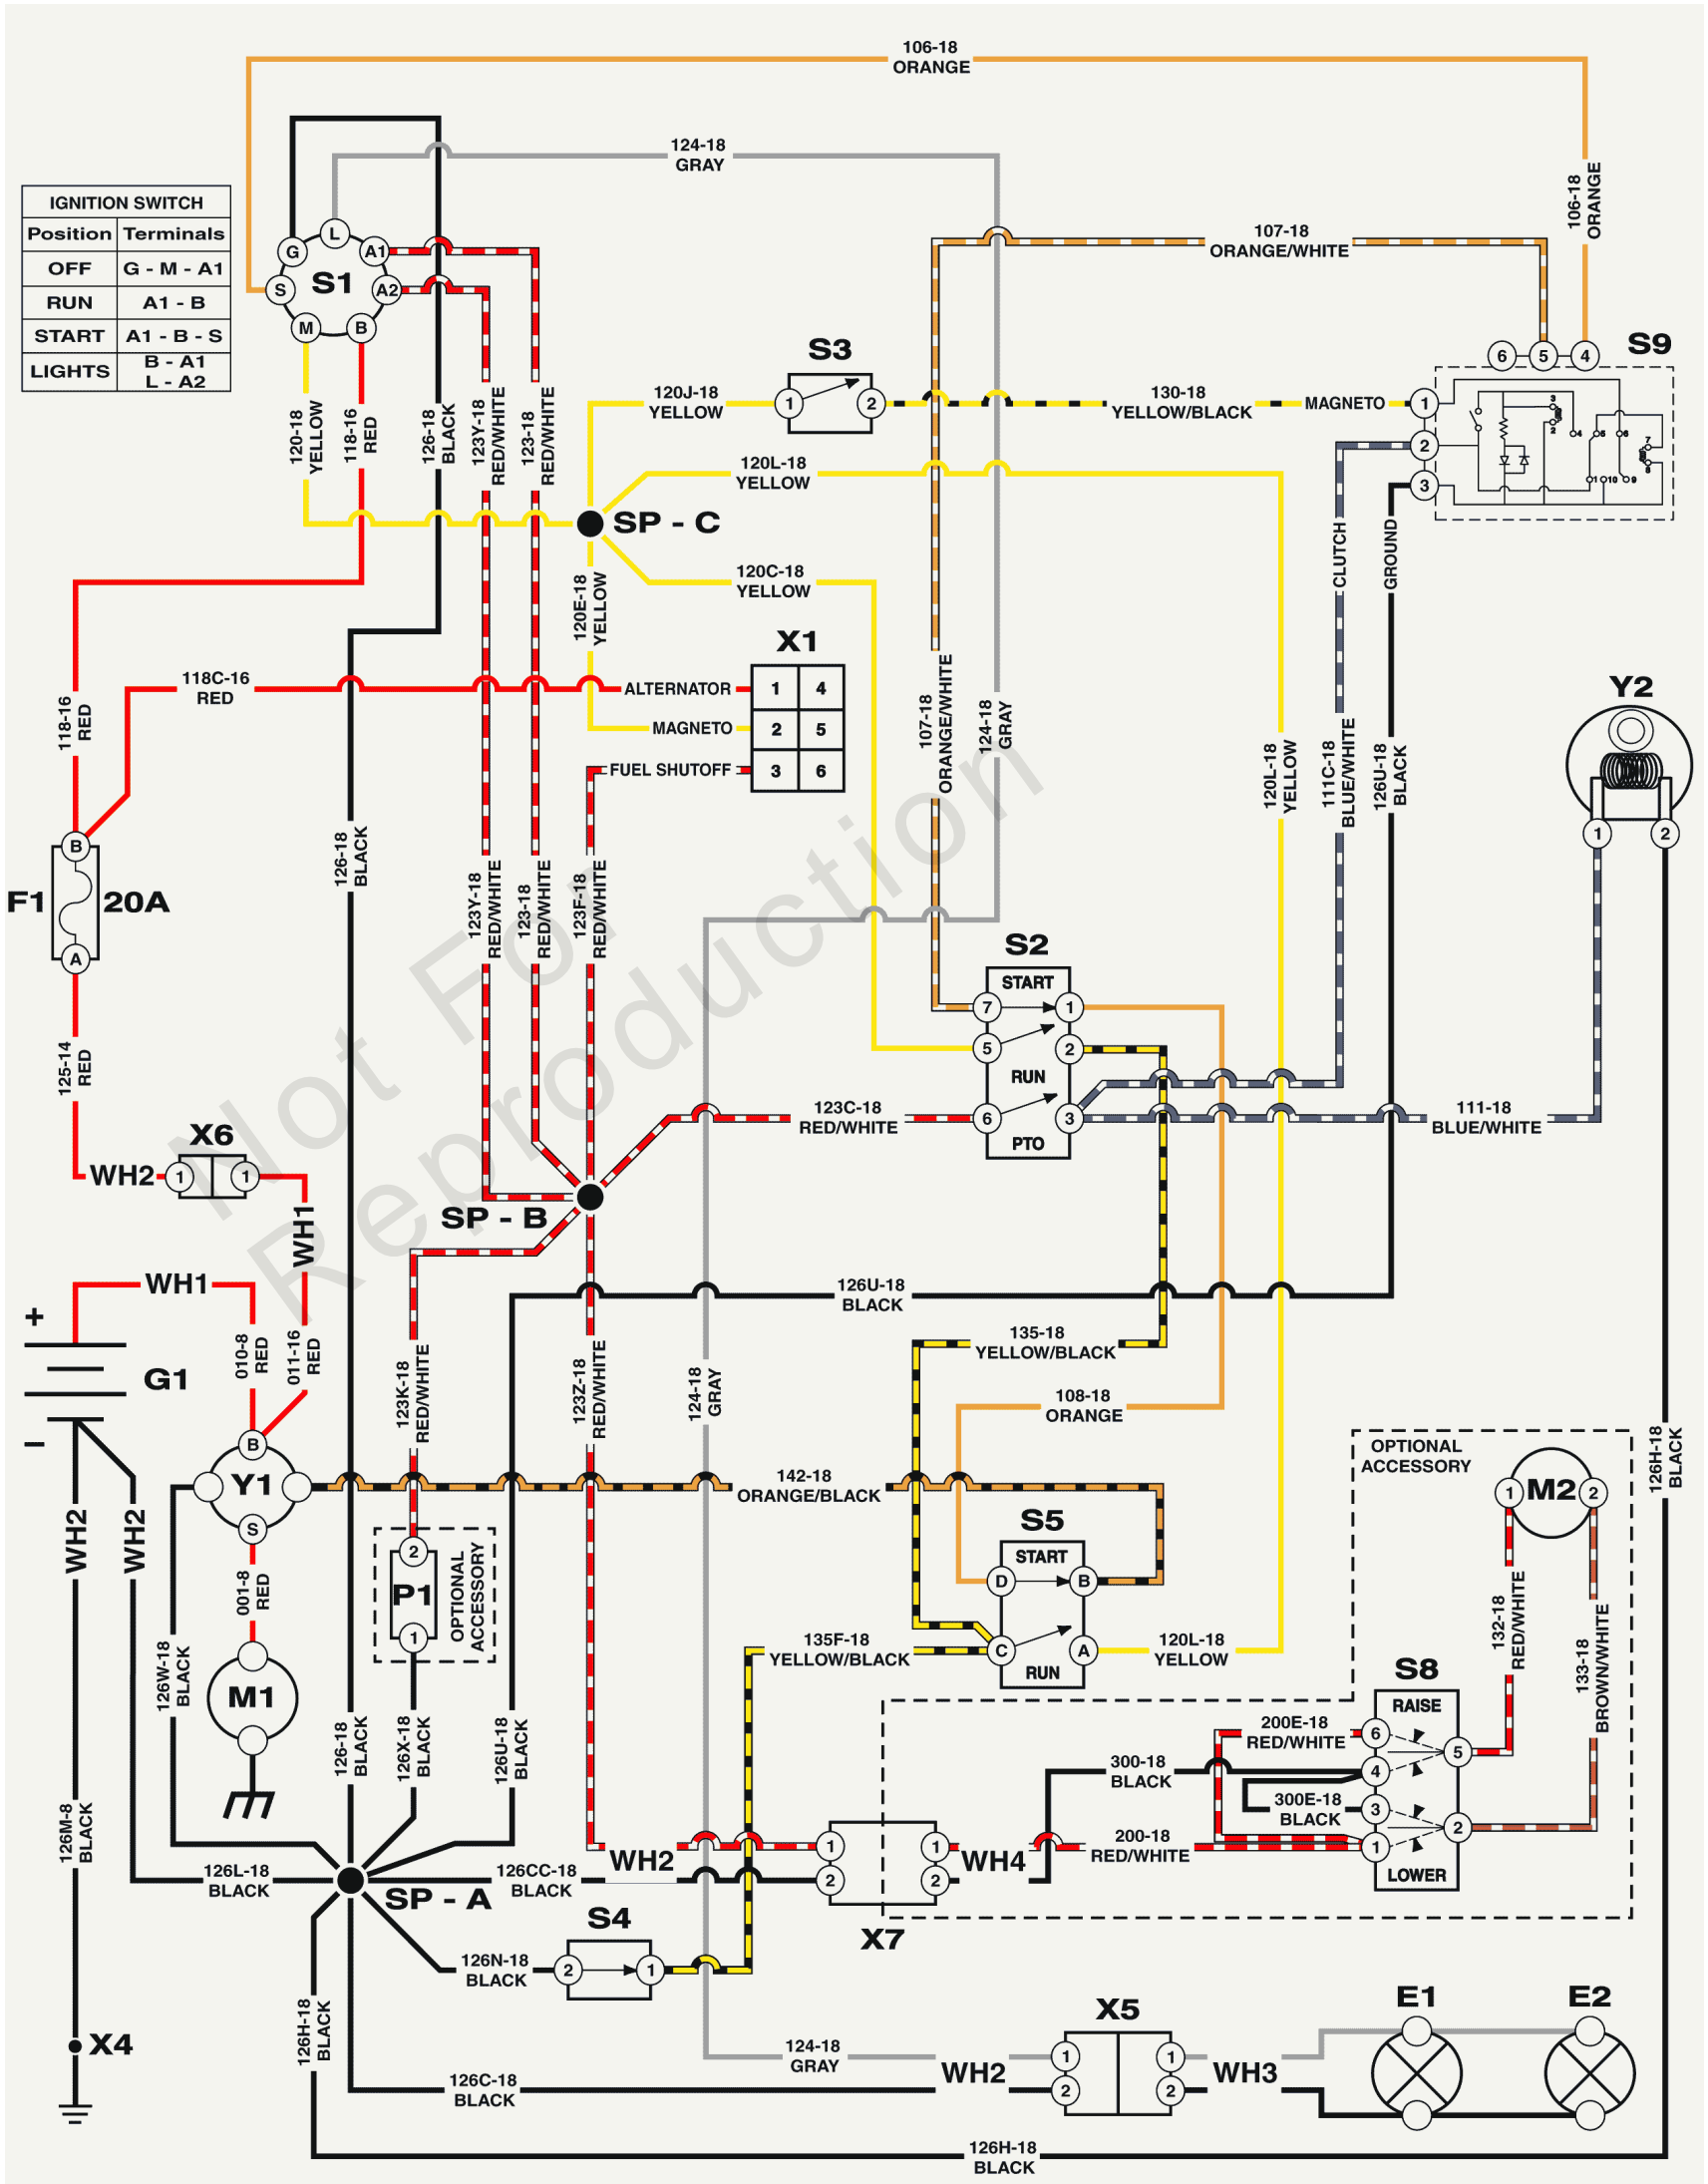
| IGNITION SWITCH | |
|---|---|
| Position | Terminals |
| OFF | G - M - A1 |
| RUN | A1 - B |
| START | A1 - B - S |
| LIGHTS | B - A1 L - A2 |

106-18 ORANGE
124-18 GRAY
107-18 ORANGE/WHITE
106-18 ORANGE
S1
G L A1 S A2 M B
S3
S9
6 5 4
120J-18 YELLOW
1 2
130-18 YELLOW/BLACK
MAGNETO
1 2 3
120-18 YELLOW
118-16 RED
126-18 BLACK
123Y-18 RED/WHITE
123-18 RED/WHITE
120L-18 YELLOW
SP - C
120C-18 YELLOW
CLUTCH
GROUND
120E-18 YELLOW
X1
118C-16 RED
ALTERNATOR
MAGNETO
FUEL SHUTOFF
1 4
2 5
3 6
118-16 RED
107-18 ORANGE/WHITE
124-18 GRAY
120L-18 YELLOW
111C-18 BLUE/WHITE
126U-18 BLACK
Y2
1 2
F1
B
20A
A
126-18 BLACK
123Y-18 RED/WHITE
123-18 RED/WHITE
123F-18 RED/WHITE
S2
START
7 1
5 2
RUN
6 3
PTO
125-14 RED
123C-18 RED/WHITE
111-18 BLUE/WHITE
X6
WH2
1 1
WH1
SP - B
WH1
126U-18 BLACK
+
G1
-
010-8 RED
011-16 RED
123K-18 RED/WHITE
123Z-18 RED/WHITE
124-18 GRAY
135-18 YELLOW/BLACK
108-18 ORANGE
126H-18 BLACK
B
Y1
S
142-18 ORANGE/BLACK
OPTIONAL ACCESSORY
M2
1 2
WH2
WH2
2
P1
1
OPTIONAL ACCESSORY
S5
START
D B
C A
RUN
001-8 RED
135F-18 YELLOW/BLACK
120L-18 YELLOW
M1
126W-18 BLACK
126-18 BLACK
126X-18 BLACK
126U-18 BLACK
S8
RAISE
200E-18 RED/WHITE
6 5
300-18 BLACK
4
300E-18 BLACK
3
200-18 RED/WHITE
1 2
LOWER
132-18 RED/WHITE
133-18 BROWN/WHITE
126M-8 BLACK
126L-18 BLACK
SP - A
126CC-18 BLACK
WH2
1 2
X7
1 2
WH4
S4
126N-18 BLACK
2 1
X4
126H-18 BLACK
124-18 GRAY
126C-18 BLACK
X5
WH2
1 2
1 2
WH3
E1
E2
126H-18 BLACK
Not For Reproduction